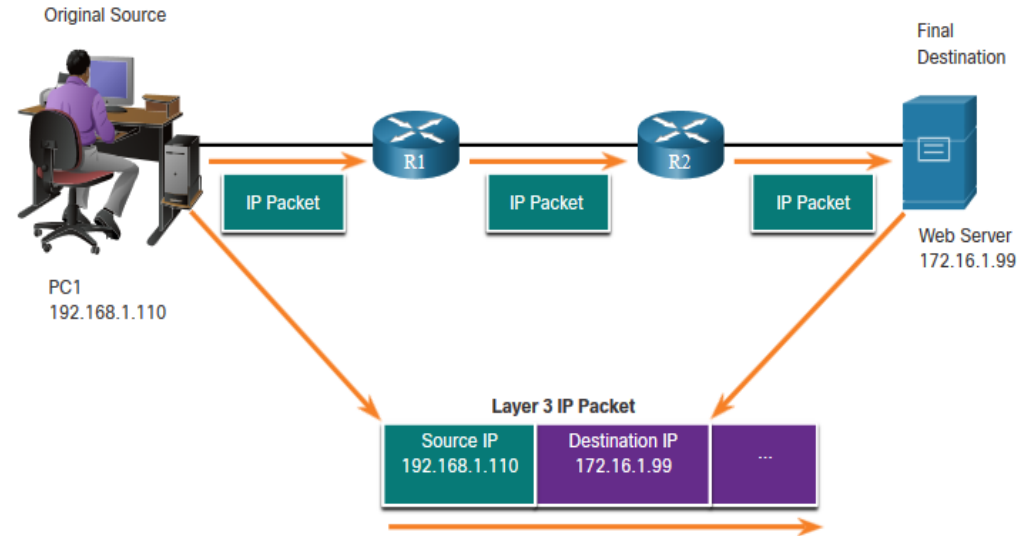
Original Source

Final Destination

R1

R2

IP Packet

IP Packet

IP Packet

Web Server
172.16.1.99

PC1
192.168.1.110

Layer 3 IP Packet

| Source IP 192.168.1.110 | Destination IP 172.16.1.99 | ... |
|---|---|---|